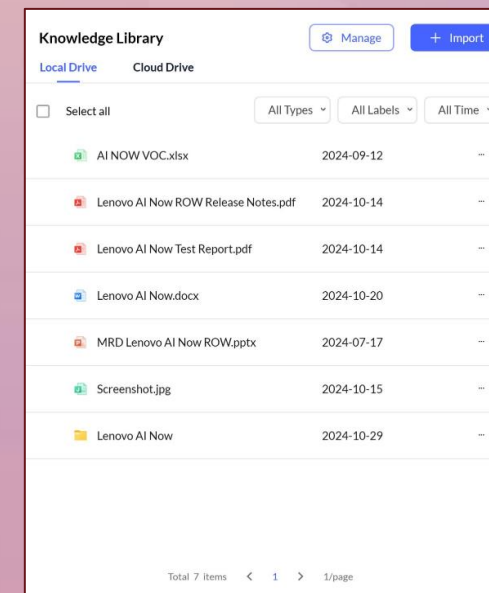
Knowledge Library
Manage
+ Import
Local Drive
Cloud Drive

Select all
All Types
All Labels
All Time

AI NOW VOC.xlsx 2024-09-12 ···
Lenovo AI Now ROW Release Notes.pdf 2024-10-14 ···
Lenovo AI Now Test Report.pdf 2024-10-14 ···
Lenovo AI Now.docx 2024-10-20 ···
MRD Lenovo AI Now ROW.pptx 2024-07-17 ···
Screenshot.jpg 2024-10-15 ···
Lenovo AI Now 2024-10-29 ···

Total 7 items < 1 > 1/page